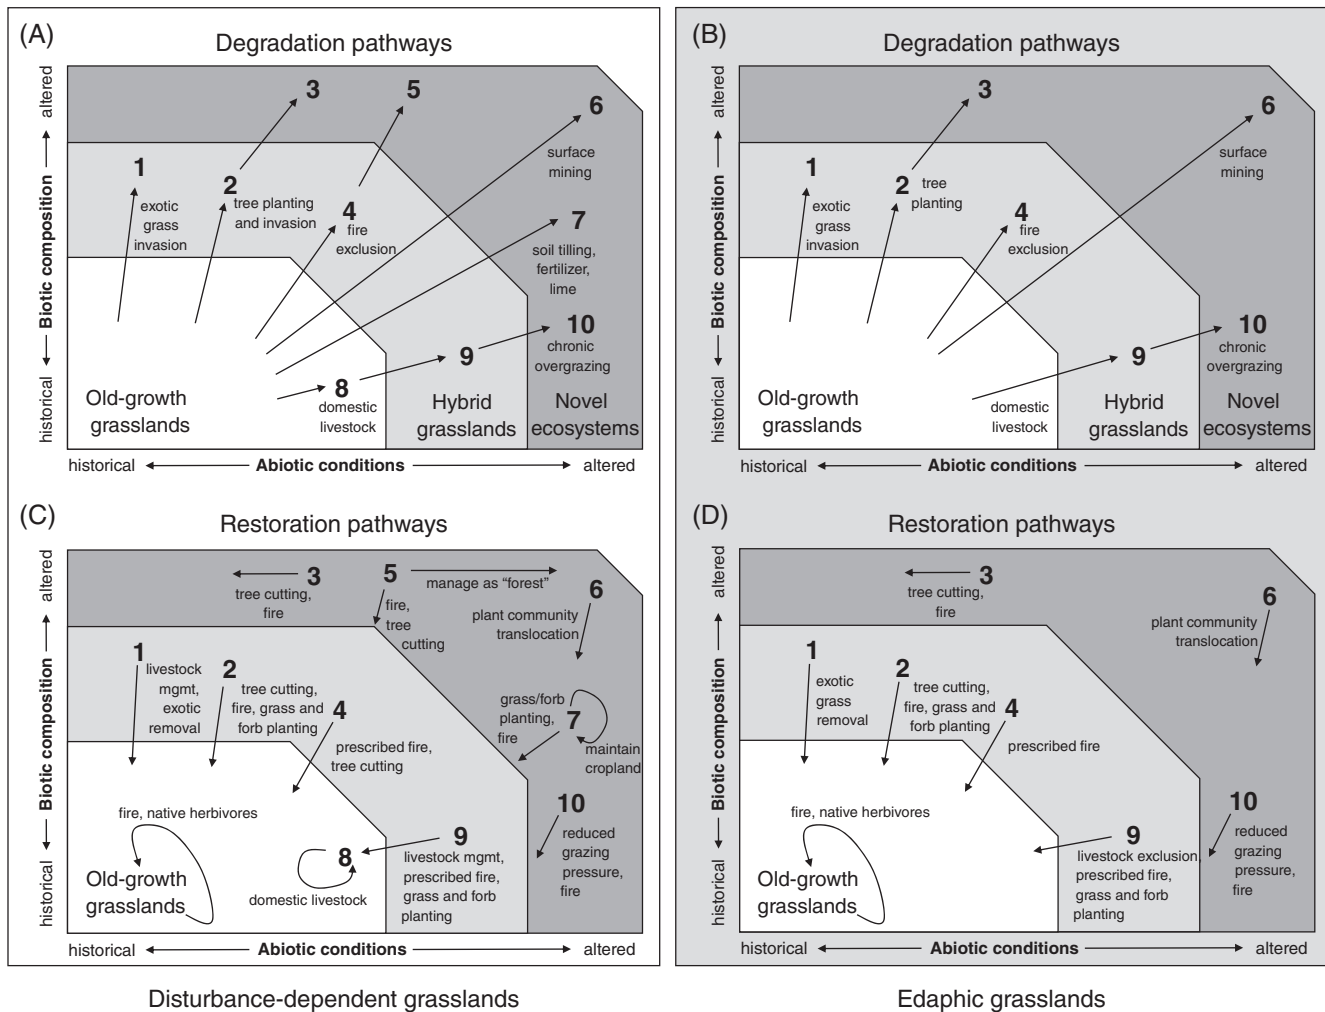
(A)
Degradation pathways

altered
Biotic composition
historical

3
5
6
surface mining
1
exotic grass invasion
2
tree planting and invasion
4
fire exclusion
7
soil tilling, fertilizer, lime
10
chronic overgrazing
9
8
domestic livestock
Old-growth grasslands
Hybrid grasslands
Novel ecosystems

historical ← Abiotic conditions → altered

(B)
Degradation pathways

altered
Biotic composition
historical

3
6
surface mining
1
exotic grass invasion
2
tree planting
4
fire exclusion
10
chronic overgrazing
9
domestic livestock
Old-growth grasslands
Hybrid grasslands
Novel ecosystems

historical ← Abiotic conditions → altered

(C)
Restoration pathways

altered
Biotic composition
historical

3
tree cutting, fire
5
manage as "forest"
fire, tree cutting
6
plant community translocation
1
livestock mgmt, exotic removal
2
tree cutting, fire, grass and forb planting
4
prescribed fire, tree cutting
grass/forb planting, fire
7
maintain cropland
10
reduced grazing pressure, fire
fire, native herbivores
9
livestock mgmt, prescribed fire, grass and forb planting
8
domestic livestock
Old-growth grasslands

historical ← Abiotic conditions → altered

(D)
Restoration pathways

altered
Biotic composition
historical

3
tree cutting, fire
6
plant community translocation
1
exotic grass removal
2
tree cutting, fire, grass and forb planting
4
prescribed fire
10
reduced grazing pressure, fire
fire, native herbivores
9
livestock exclusion, prescribed fire, grass and forb planting
Old-growth grasslands

historical ← Abiotic conditions → altered

Disturbance-dependent grasslands

Edaphic grasslands